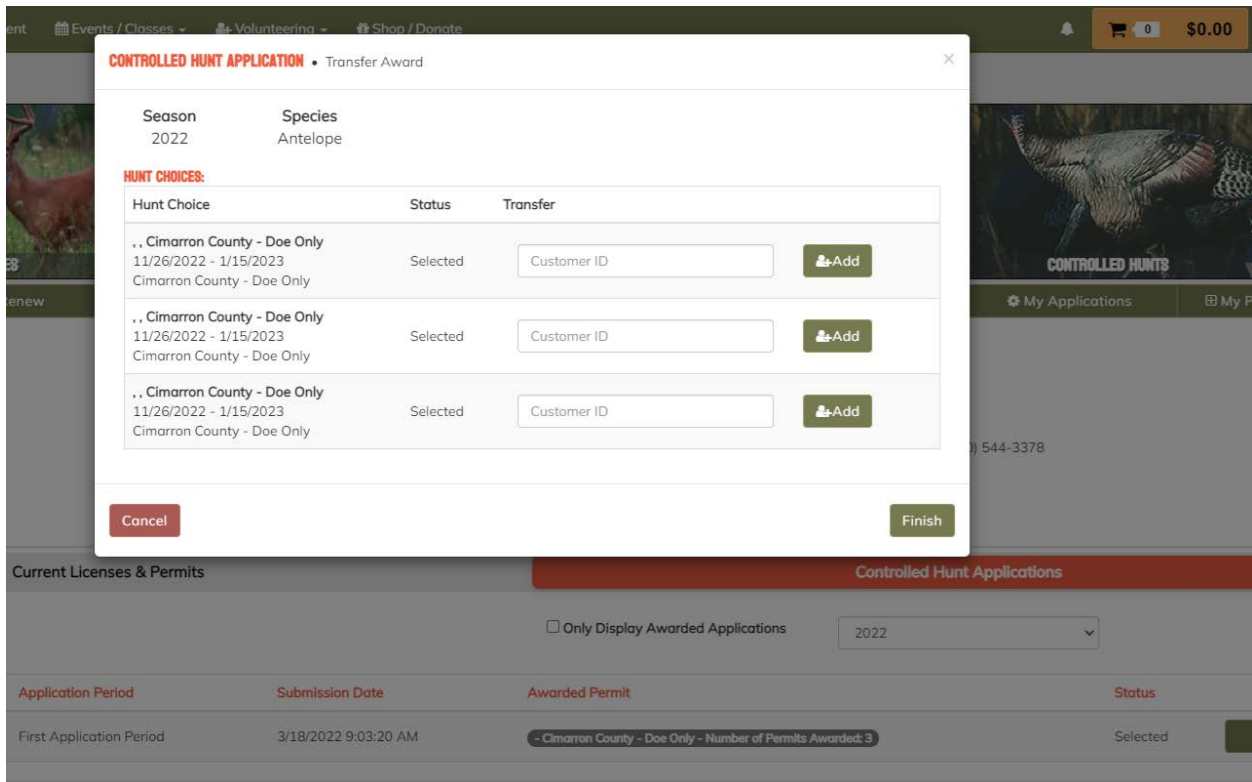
ent Events / Classes Volunteering Shop / Donate 0 $0.00

CONTROLLED HUNT APPLICATION • Transfer Award ×

Season 2022
Species Antelope

HUNT CHOICES:

| Hunt Choice | Status | Transfer | |
|---|---|---|---|
| , , Cimarron County - Doe Only 11/26/2022 - 1/15/2023 Cimarron County - Doe Only | Selected | Customer ID | Add |
| , , Cimarron County - Doe Only 11/26/2022 - 1/15/2023 Cimarron County - Doe Only | Selected | Customer ID | Add |
| , , Cimarron County - Doe Only 11/26/2022 - 1/15/2023 Cimarron County - Doe Only | Selected | Customer ID | Add |

Cancel
Finish

CONTROLLED HUNTS
enew
My Applications
My P
) 544-3378

Current Licenses & Permits
Controlled Hunt Applications

Only Display Awarded Applications
2022

| Application Period | Submission Date | Awarded Permit | Status |
|---|---|---|---|
| First Application Period | 3/18/2022 9:03:20 AM | - Cimarron County - Doe Only - Number of Permits Awarded: 3 | Selected |